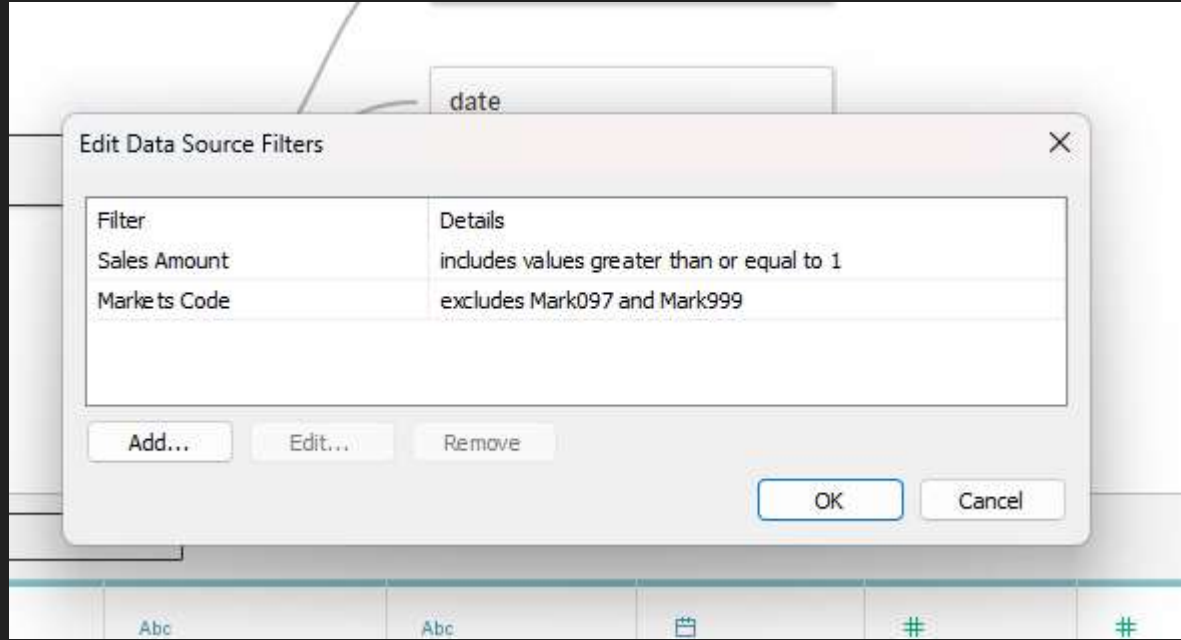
date

Edit Data Source Filters

| Filter | Details |
|---|---|
| Sales Amount | includes values greater than or equal to 1 |
| Markets Code | excludes Mark097 and Mark999 |

Add...
Edit...
Remove

OK
Cancel

Abc
Abc
#
#